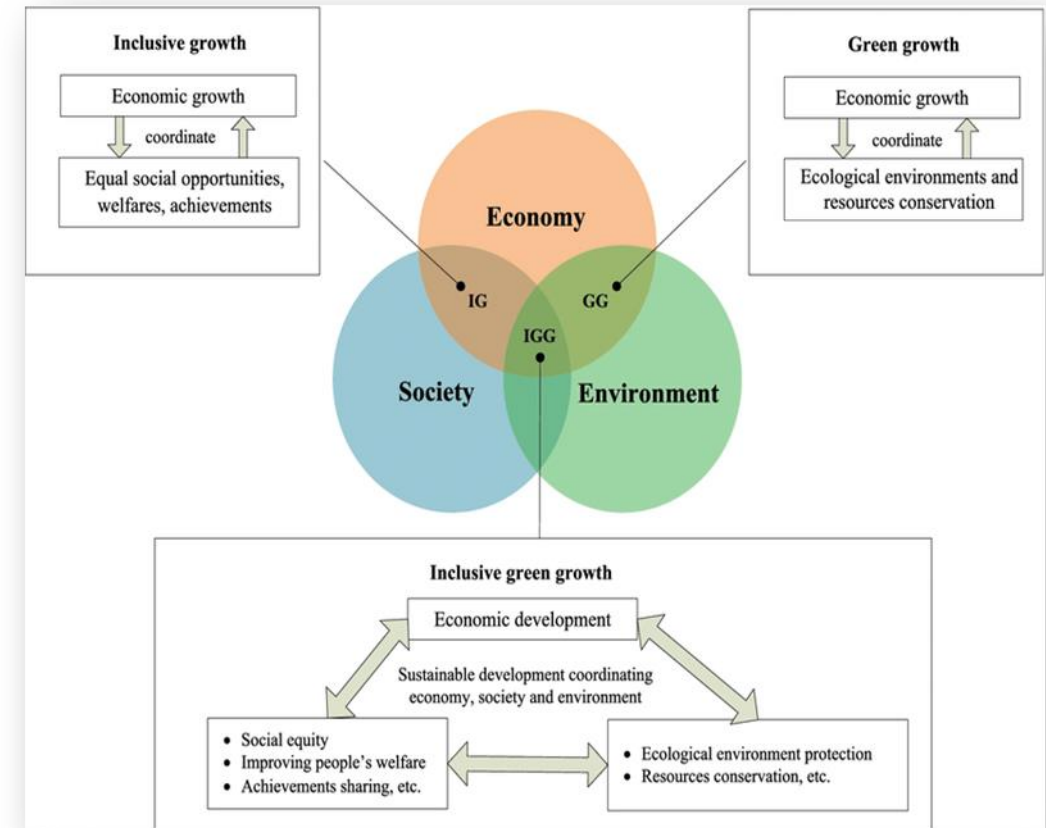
Inclusive growth

Economic growth

coordinate

Equal social opportunities, welfares, achievements

Green growth

Economic growth

coordinate

Ecological environments and resources conservation

Economy

IG

GG

IGG

Society

Environment

Inclusive green growth

Economic development

Sustainable development coordinating economy, society and environment

- Social equity
- Improving people's welfare
- Achievements sharing, etc.

- Ecological environment protection
- Resources conservation, etc.